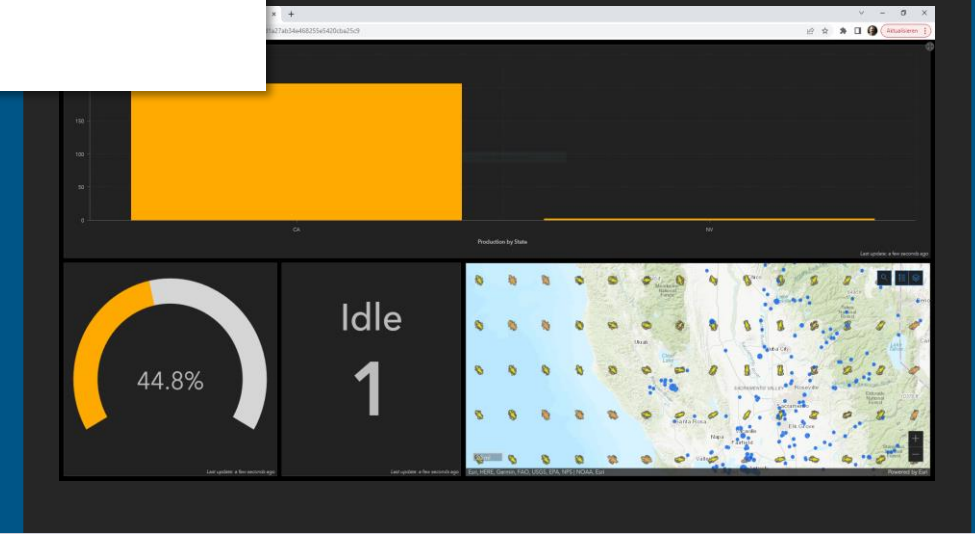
3a27ab34e468255e5420cba25c9

Aktualisieren

150

100

50

0

CA

NV

Production by State

Last update: a few seconds ago

44.8%

Last update: a few seconds ago

Idle

1

Last update: a few seconds ago

Esri, HERE, Garmin, FAO, USGS, EPA, NPS | NOAA, Esri

Powered by Esri